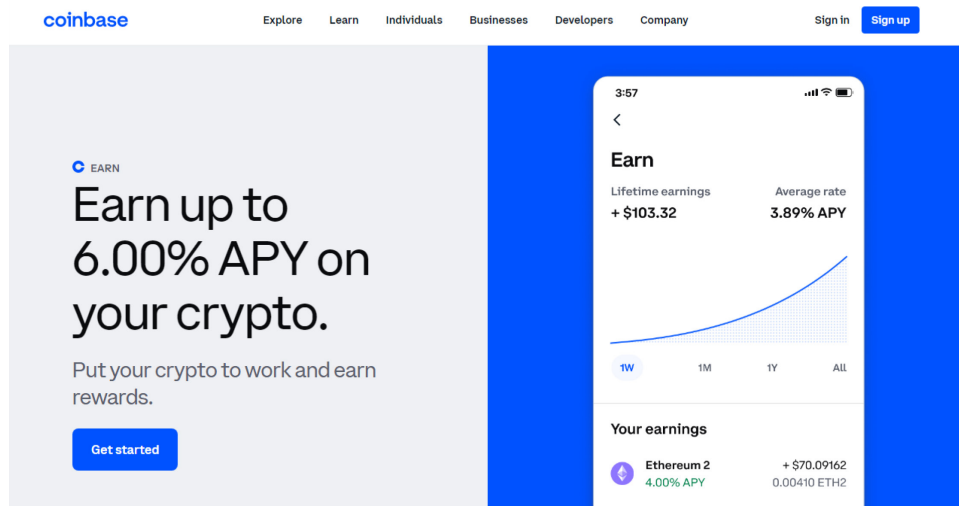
coinbase

Explore Learn Individuals Businesses Developers Company

Sign in Sign up

EARN

Earn up to 6.00% APY on your crypto.

Put your crypto to work and earn rewards.

Get started

3:57

Earn

Lifetime earnings
+ $103.32

Average rate
3.89% APY

1W 1M 1Y All

Your earnings

Ethereum 2
4.00% APY

+ $70.09162
0.00410 ETH2